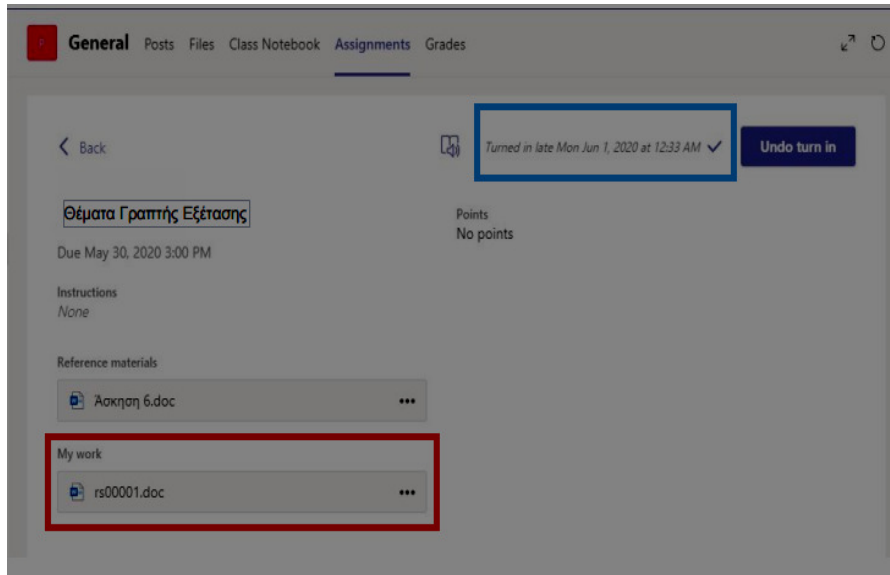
General Posts Files Class Notebook Assignments Grades

Back

Turned in late Mon Jun 1, 2020 at 12:33 AM

Undo turn in

Θέματα Γραπτής Εξέτασης

Due May 30, 2020 3:00 PM

Points
No points

Instructions
None

Reference materials

Άσκηση 6.doc

My work

rs00001.doc